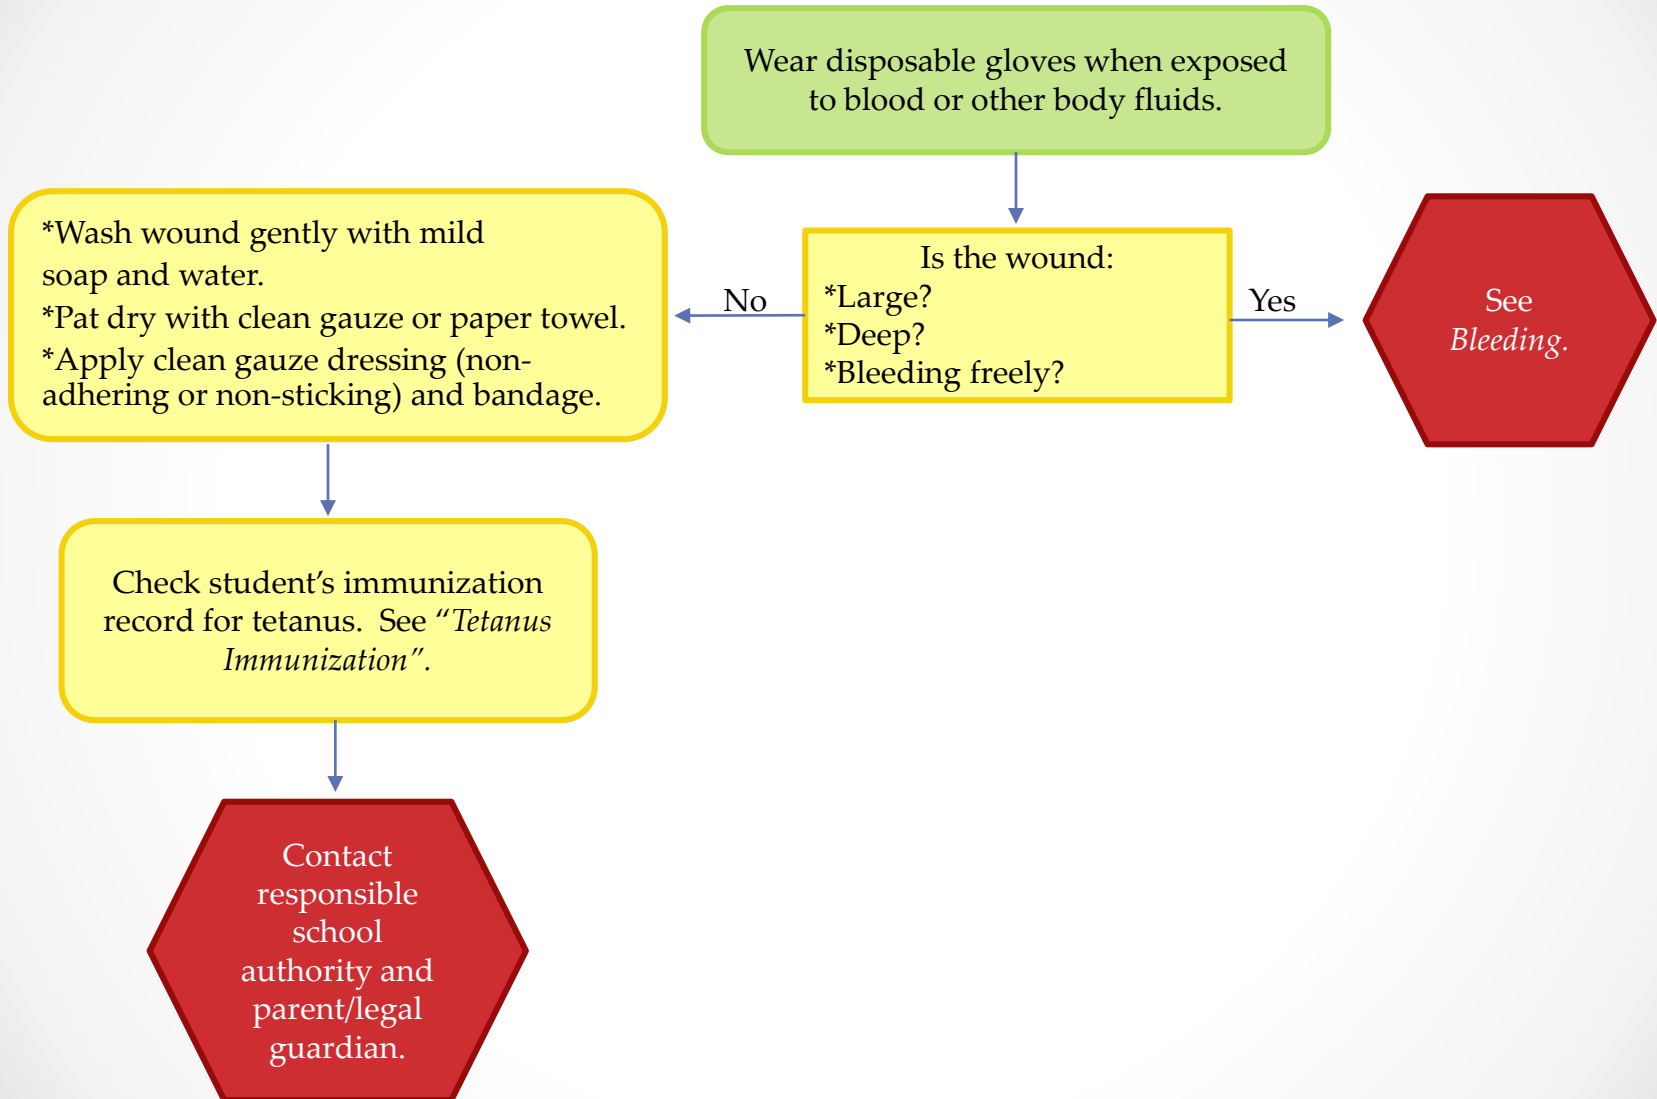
Wear disposable gloves when exposed to blood or other body fluids.

Is the wound:
*Large?
*Deep?
*Bleeding freely?

Yes

See *Bleeding*.

No

*Wash wound gently with mild soap and water.
*Pat dry with clean gauze or paper towel.
*Apply clean gauze dressing (non-adhering or non-sticking) and bandage.

Check student's immunization record for tetanus. See "*Tetanus Immunization*".

Contact responsible school authority and parent/legal guardian.